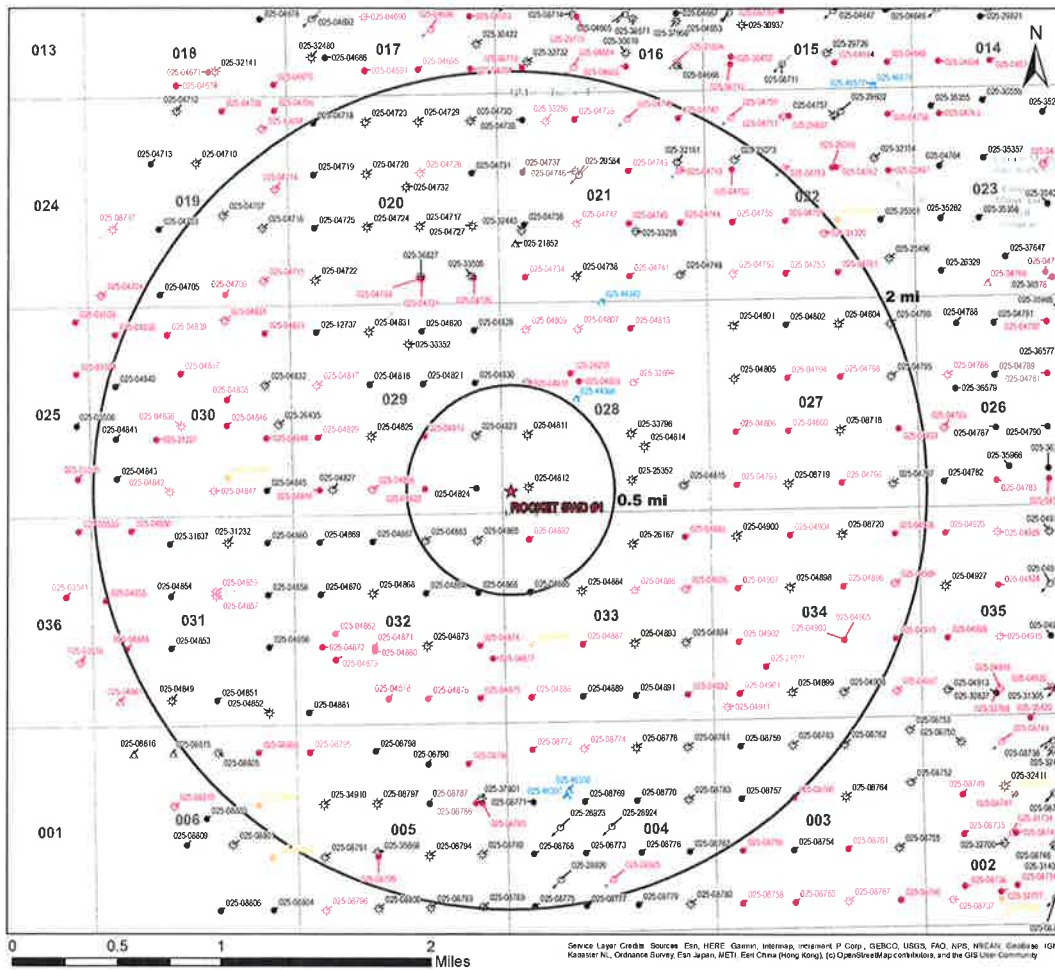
013
018
017
016
015
014
N
024
019
020
021
022
023
2 mi
025
030
029
028
027
026
0.5 mi
ROCKET SWD #1
036
031
032
033
034
035
001
006
005
004
003
002
025-32141
025-32480
025-04686
025-04713
025-04710
025-04719
025-04720
025-04732
025-04723
025-04729
025-04730
025-04731
025-04737
025-32161
025-04716
025-04725
025-04724
025-04717
025-04727
025-21852
025-04736
025-04705
025-04722
025-04738
025-04748
025-12737
025-04831
025-04820
025-04828
025-33352
025-04801
025-04802
025-04804
025-04788
025-04840
025-04832
025-04818
025-04821
025-04830
025-04805
025-04795
025-04841
025-04825
025-04823
025-04811
025-33796
025-04814
025-08718
025-04787
025-04790
025-04843
025-04845
025-04827
025-04824
025-04812
025-25352
025-04815
025-08719
025-04782
025-31637
025-31232
025-04860
025-04869
025-04863
025-04865
025-26167
025-04900
025-08720
025-04854
025-04858
025-04870
025-04868
025-04866
025-04884
025-04898
025-04927
025-04853
025-04873
025-04893
025-04903
025-04849
025-04851
025-04852
025-04881
025-04889
025-04891
025-04899
025-04913
025-08616
025-08798
025-08790
025-08778
025-08759
025-08609
025-34910
025-08797
025-37801
025-08769
025-08770
025-08757
025-08764
025-26273
025-26924
025-35598
025-08794
025-08768
025-08773
025-08776
025-08754
025-08806
025-08793
025-08789
025-08775
025-08777
025-08779
0
0.5
1
2
Miles
Service Layer Credits: Sources: Esri, HERE, Garmin, Intermap, increment P Corp., GEBCO, USGS, FAO, NPS, NRCAN, GeoBase, IGN, Kadaster NL, Ordnance Survey, Esri Japan, METI, Esri China (Hong Kong), (c) OpenStreetMap contributors, and the GIS User Community